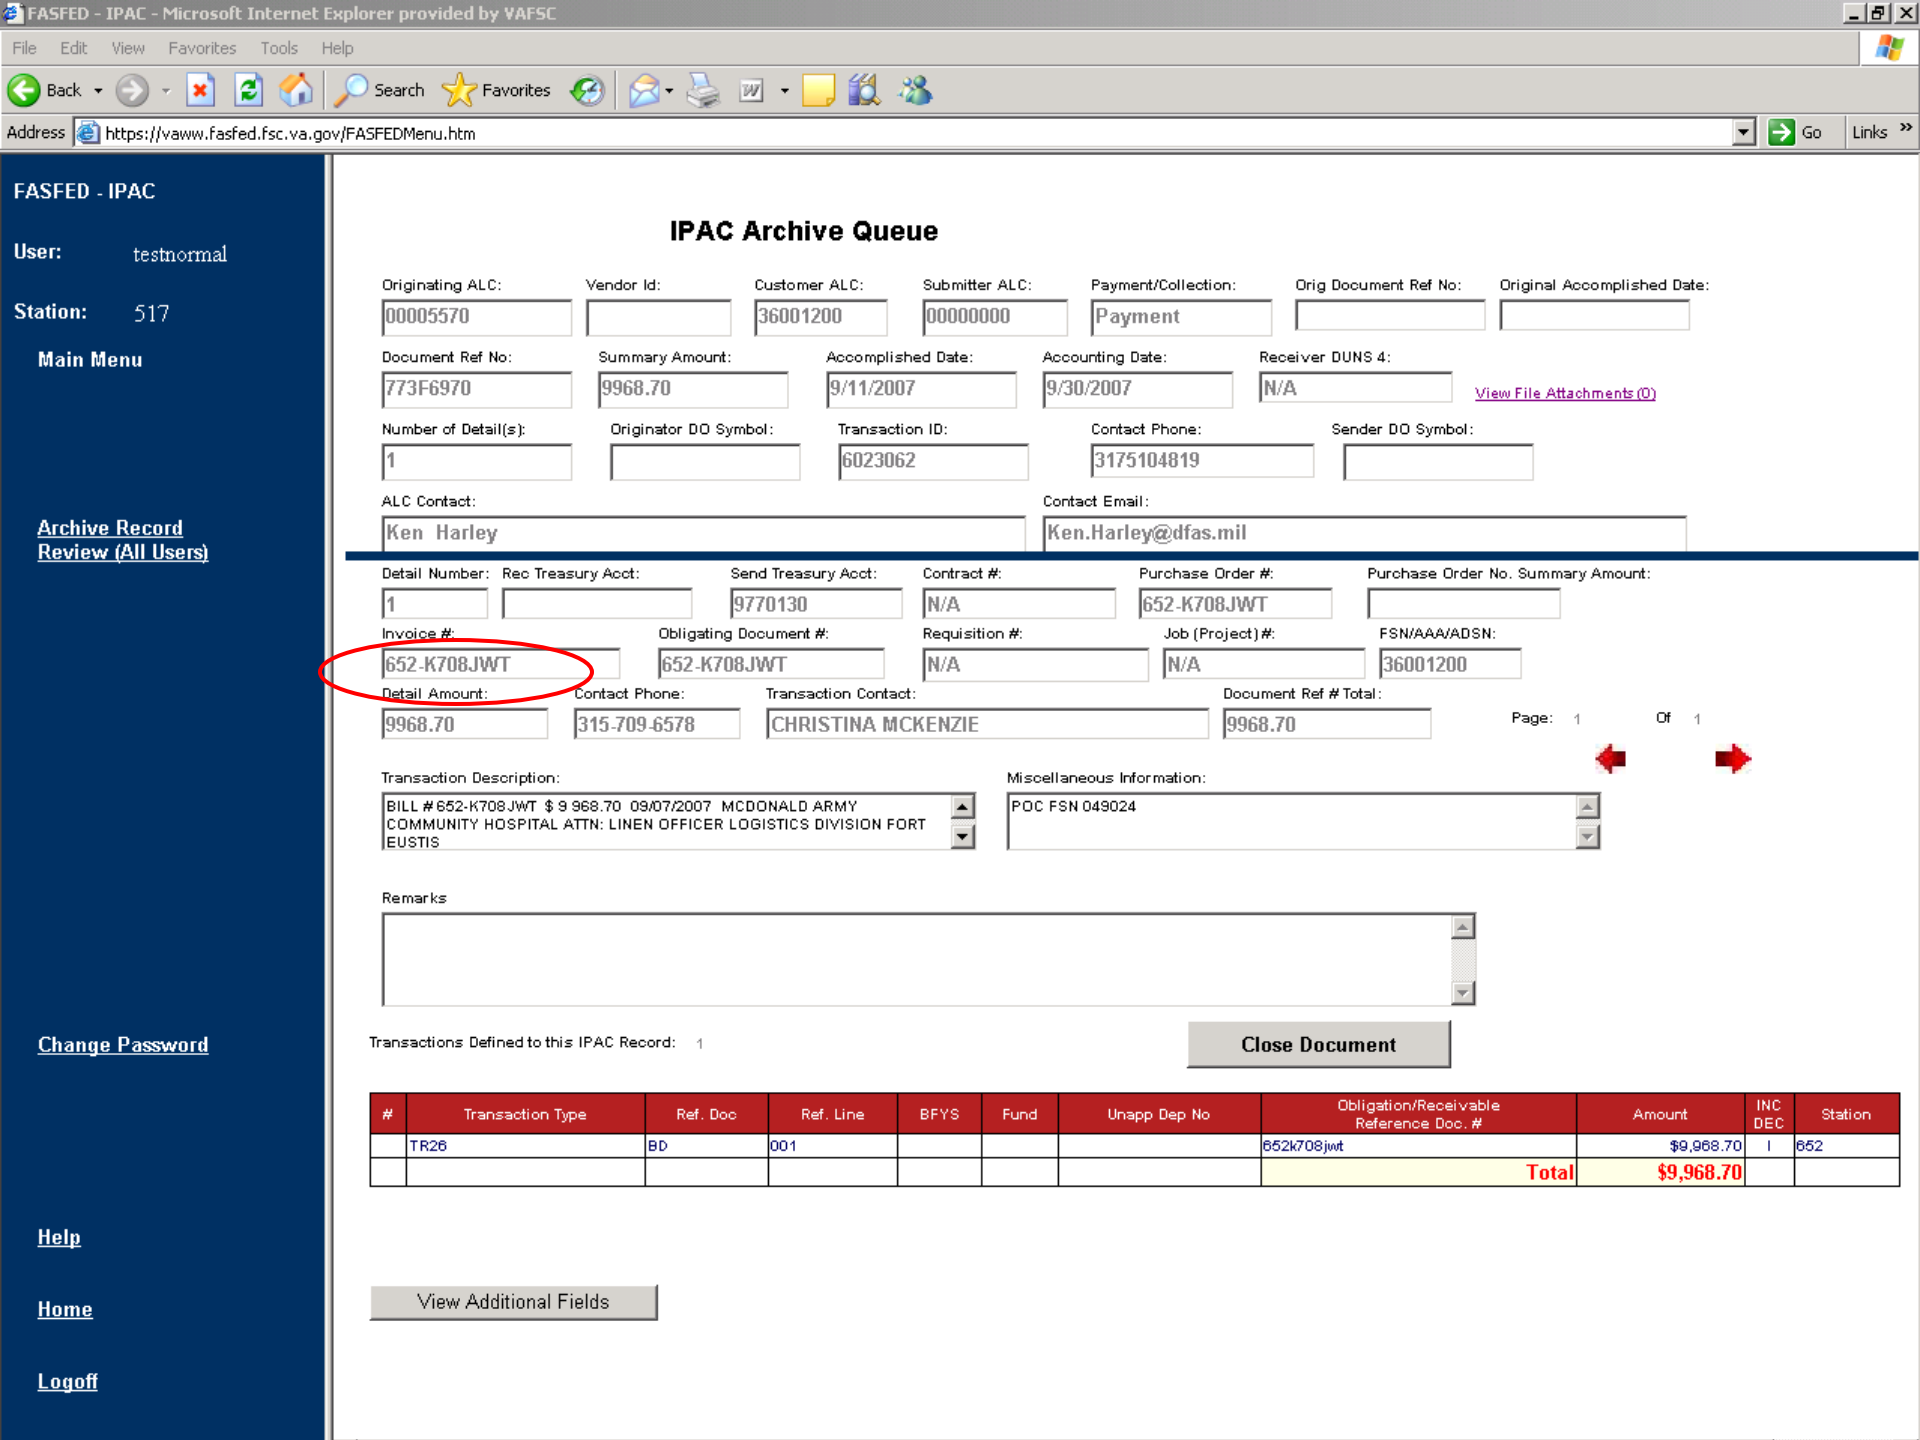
FASFED - IPAC - Microsoft Internet Explorer provided by VAFSC

File Edit View Favorites Tools Help

Back Search Favorites

Address https://vaww.fasfed.fsc.va.gov/FASFEDMenu.htm Go Links

FASFED - IPAC

User: testnormal

Station: 517

Main Menu

Archive Record Review (All Users)

Change Password

Help

Home

Logoff

IPAC Archive Queue

Originating ALC: 00005570
Vendor Id:
Customer ALC: 36001200
Submitter ALC: 00000000
Payment/Collection: Payment
Orig Document Ref No:
Original Accomplished Date:

Document Ref No: 773F6970
Summary Amount: 9968.70
Accomplished Date: 9/11/2007
Accounting Date: 9/30/2007
Receiver DUNS 4: N/A
View File Attachments (0)

Number of Detail(s): 1
Originator DO Symbol:
Transaction ID: 6023062
Contact Phone: 3175104819
Sender DO Symbol:

ALC Contact: Ken Harley
Contact Email: Ken.Harley@dfas.mil

Detail Number: 1
Rec Treasury Acct:
Send Treasury Acct: 9770130
Contract #: N/A
Purchase Order #: 652-K708JWT
Purchase Order No. Summary Amount:

Invoice #: 652-K708JWT
Obligating Document #: 652-K708JWT
Requisition #: N/A
Job (Project) #: N/A
FSN/AAA/ADSN: 36001200

Detail Amount: 9968.70
Contact Phone: 315-709-6578
Transaction Contact: CHRISTINA MCKENZIE
Document Ref # Total: 9968.70
Page: 1 Of 1

Transaction Description:
BILL #652-K708JWT $ 9 968.70 09/07/2007 MCDONALD ARMY COMMUNITY HOSPITAL ATTN: LINEN OFFICER LOGISTICS DIVISION FORT EUSTIS

Miscellaneous Information:
POC FSN 049024

Remarks

Transactions Defined to this IPAC Record: 1

Close Document

| # | Transaction Type | Ref. Doc | Ref. Line | BFYS | Fund | Unapp Dep No | Obligation/Receivable Reference Doc. # | Amount | INC DEC | Station |
|---|---|---|---|---|---|---|---|---|---|---|
| | TR26 | BD | 001 | | | | 652k708jwt | $9,968.70 | I | 652 |
| | | | | | | | Total | $9,968.70 | | |

View Additional Fields